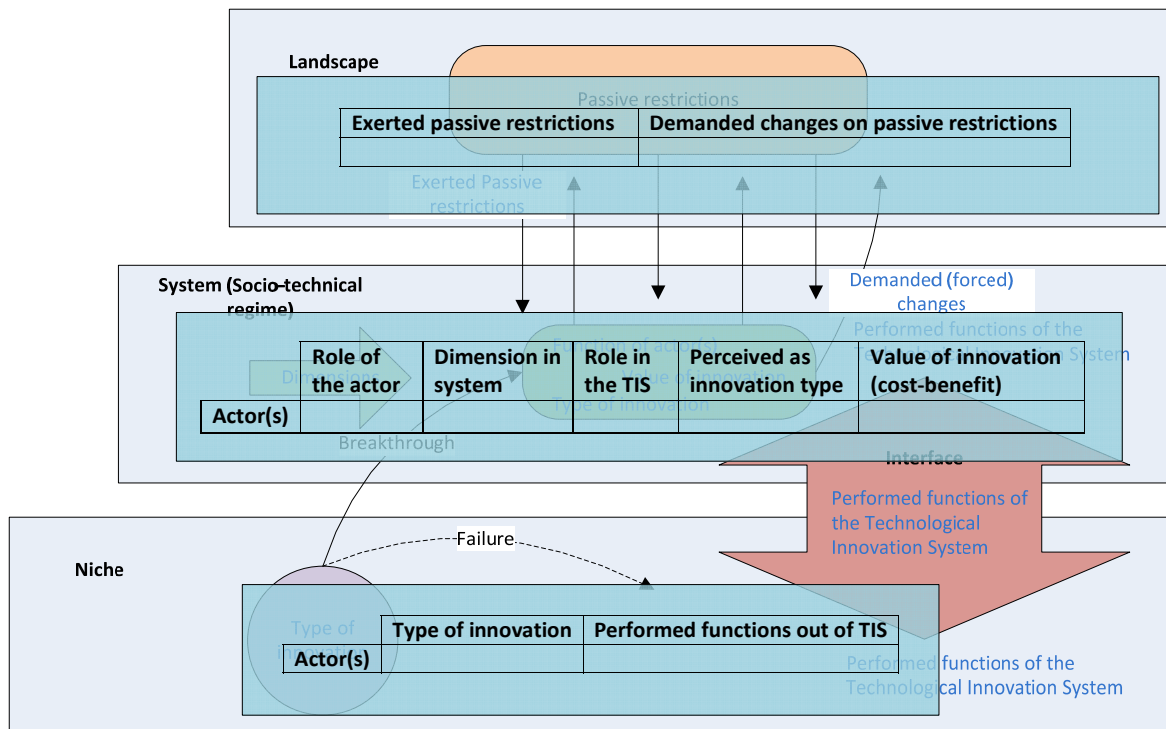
Landscape

Passive restrictions

| Exerted passive restrictions | Demanded changes on passive restrictions |
|---|---|
| | |

Exerted Passive restrictions

Demanded (forced) changes

System (Socio-technical regime)

Performed functions of the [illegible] System

Dimensions

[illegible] of actor(s)

Value of innovation

Type of innovation

| | Role of the actor | Dimension in system | Role in the TIS | Perceived as innovation type | Value of innovation (cost-benefit) |
|---|---|---|---|---|---|
| Actor(s) | | | | | |

Breakthrough

Interface

Performed functions of the Technological Innovation System

Failure

Niche

Type of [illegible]

| | Type of innovation | Performed functions out of TIS |
|---|---|---|
| Actor(s) | | |

Performed functions of the Technological Innovation System